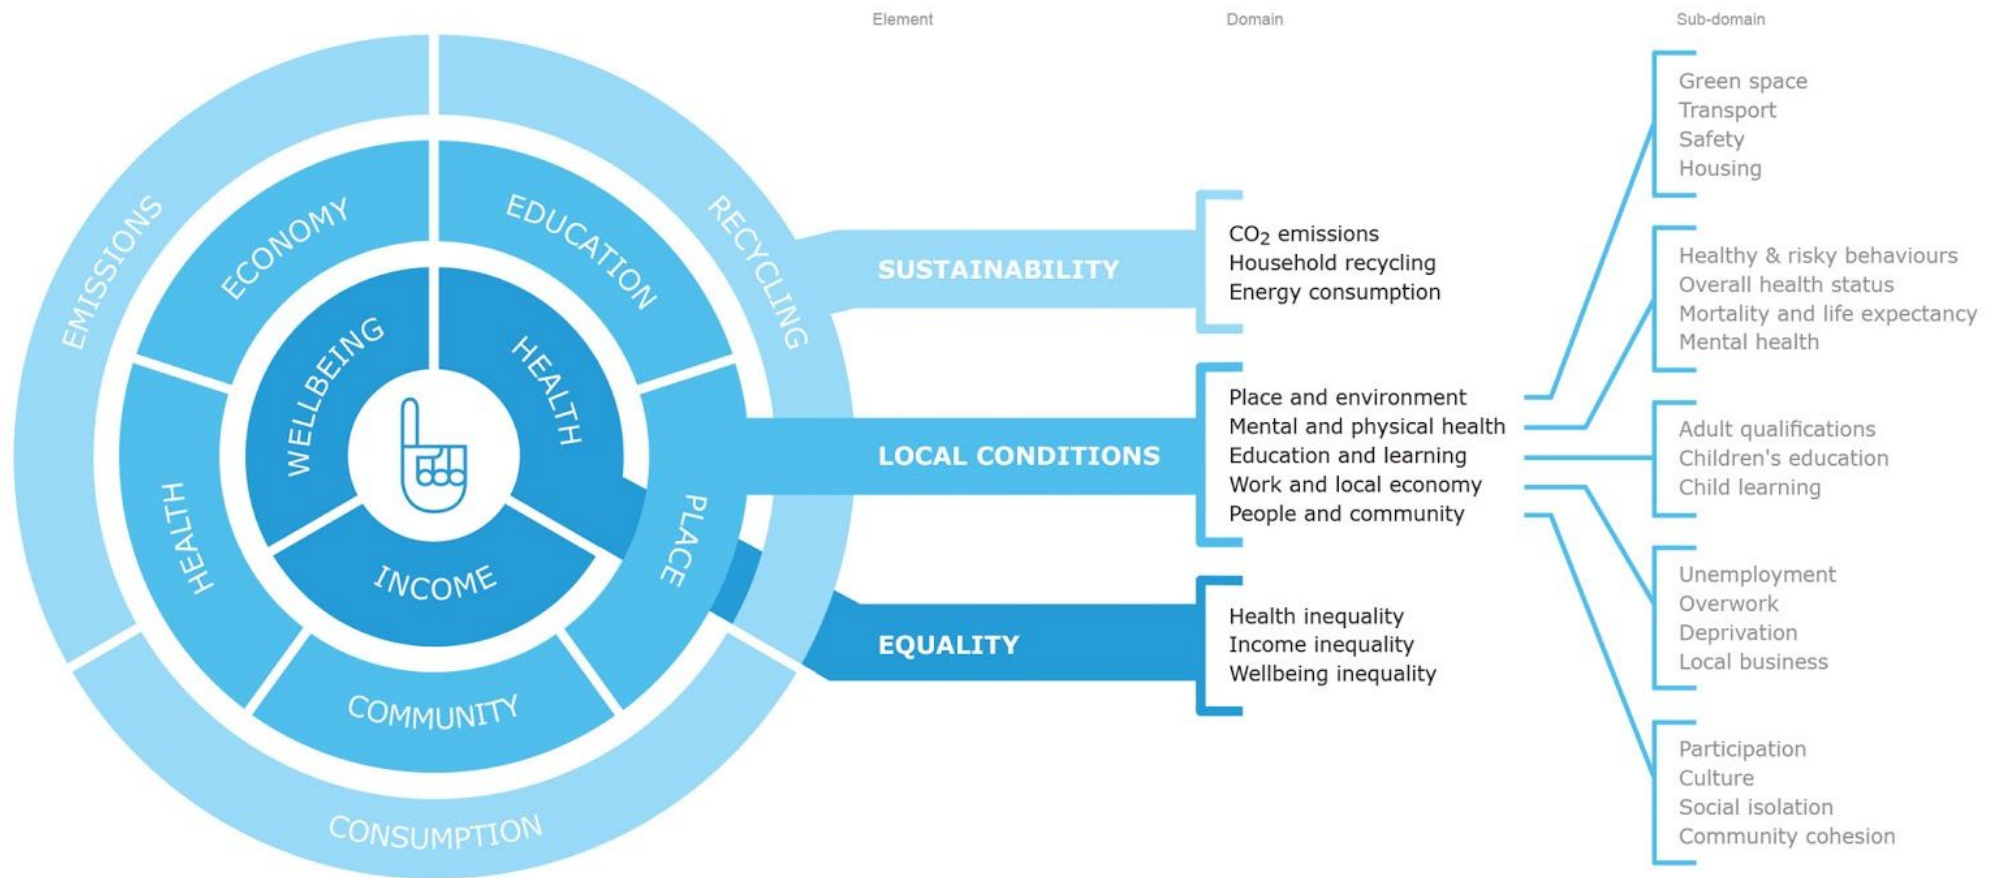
EMISSIONS
RECYCLING
CONSUMPTION
ECONOMY
EDUCATION
HEALTH
PLACE
COMMUNITY
WELLBEING
HEALTH
INCOME

Element
Domain
Sub-domain

SUSTAINABILITY
$CO_2$ emissions
Household recycling
Energy consumption

LOCAL CONDITIONS
Place and environment
Mental and physical health
Education and learning
Work and local economy
People and community

EQUALITY
Health inequality
Income inequality
Wellbeing inequality

Green space
Transport
Safety
Housing

Healthy & risky behaviours
Overall health status
Mortality and life expectancy
Mental health

Adult qualifications
Children's education
Child learning

Unemployment
Overwork
Deprivation
Local business

Participation
Culture
Social isolation
Community cohesion